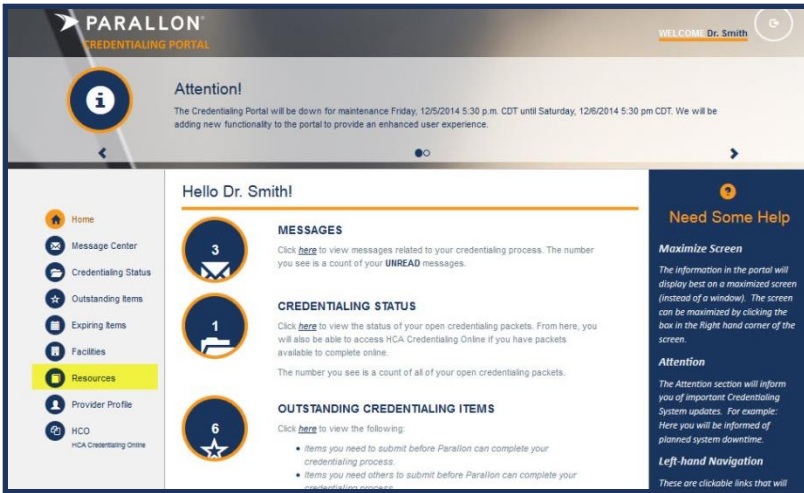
PARALLON®
CREDENTIALING PORTAL

WELCOME Dr. Smith

Attention!
The Credentialing Portal will be down for maintenance Friday, 12/5/2014 5:30 p.m. CDT until Saturday, 12/6/2014 5:30 pm CDT. We will be adding new functionality to the portal to provide an enhanced user experience.

Home
Message Center
Credentialing Status
Outstanding Items
Expiring Items
Facilities
Resources
Provider Profile
HCO
HCA Credentialing Online

Hello Dr. Smith!

3

MESSAGES
Click here to view messages related to your credentialing process. The number you see is a count of your UNREAD messages.

1

CREDENTIALING STATUS
Click here to view the status of your open credentialing packets. From here, you will also be able to access HCA Credentialing Online if you have packets available to complete online.

The number you see is a count of all of your open credentialing packets.

6

OUTSTANDING CREDENTIALING ITEMS
Click here to view the following:
• Items you need to submit before Parallon can complete your credentialing process.
• Items you need others to submit before Parallon can complete your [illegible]

?
Need Some Help

Maximize Screen
The information in the portal will display best on a maximized screen (instead of a window). The screen can be maximized by clicking the box in the Right hand corner of the screen.

Attention
The Attention section will inform you of important Credentialing System updates. For example: Here you will be informed of planned system downtime.

Left-hand Navigation
These are clickable links that will